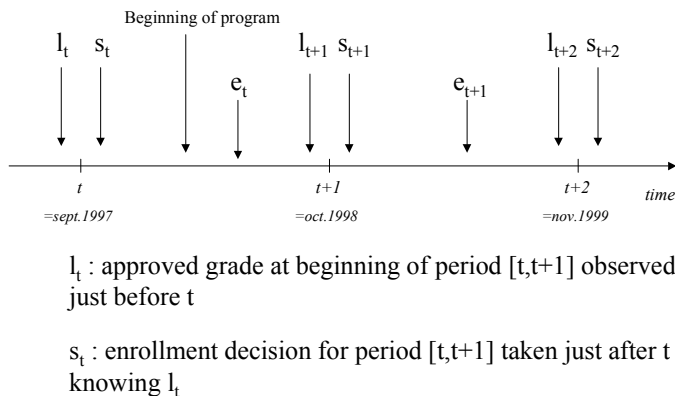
Beginning of program

$l_t$ $s_t$ $e_t$ $l_{t+1}$ $s_{t+1}$ $e_{t+1}$ $l_{t+2}$ $s_{t+2}$

$t$ =sept.1997

$t+1$ =oct.1998

$t+2$ =nov.1999

time

$l_t$ : approved grade at beginning of period [t,t+1] observed just before t

$s_t$ : enrollment decision for period [t,t+1] taken just after t knowing $l_t$